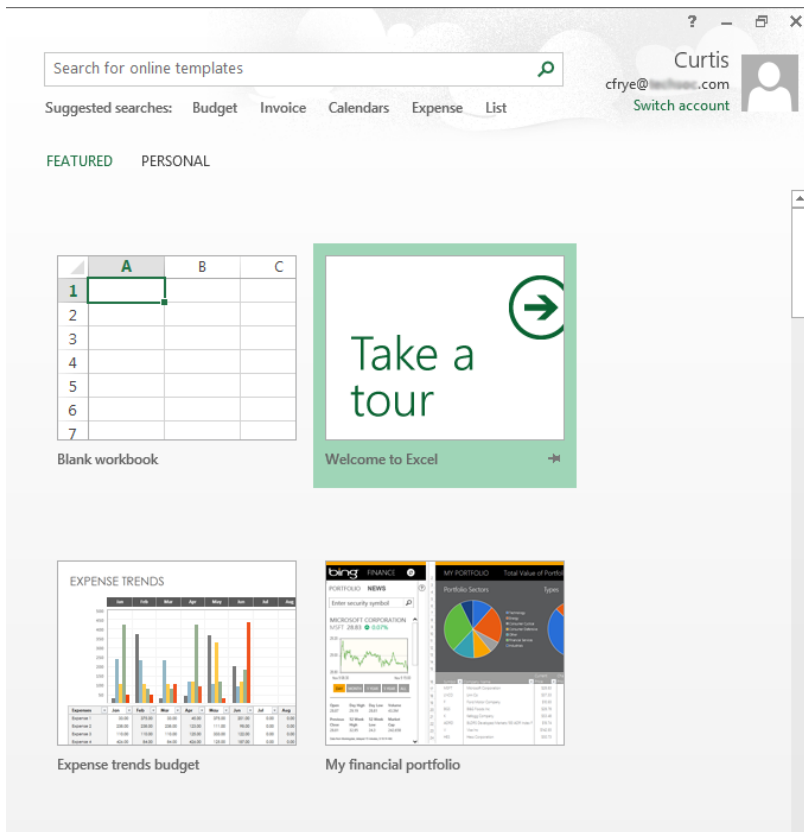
?

Search for online templates

Curtis
cfrye@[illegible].com
Switch account

Suggested searches: Budget Invoice Calendars Expense List

FEATURED PERSONAL

| | A | B | C |
|---|---|---|---|
| 1 | | | |
| 2 | | | |
| 3 | | | |
| 4 | | | |
| 5 | | | |
| 6 | | | |
| 7 | | | |

Blank workbook

Take a tour

Welcome to Excel

EXPENSE TRENDS

Jan Feb Mar Apr May Jun Jul Aug

Expense trends budget

bing FINANCE

PORTFOLIO NEWS

Enter security symbol

MICROSOFT CORPORATION
MSFT 28.83 0.07%

MY PORTFOLIO Total Value of Portfolio

Portfolio Sectors Types

My financial portfolio